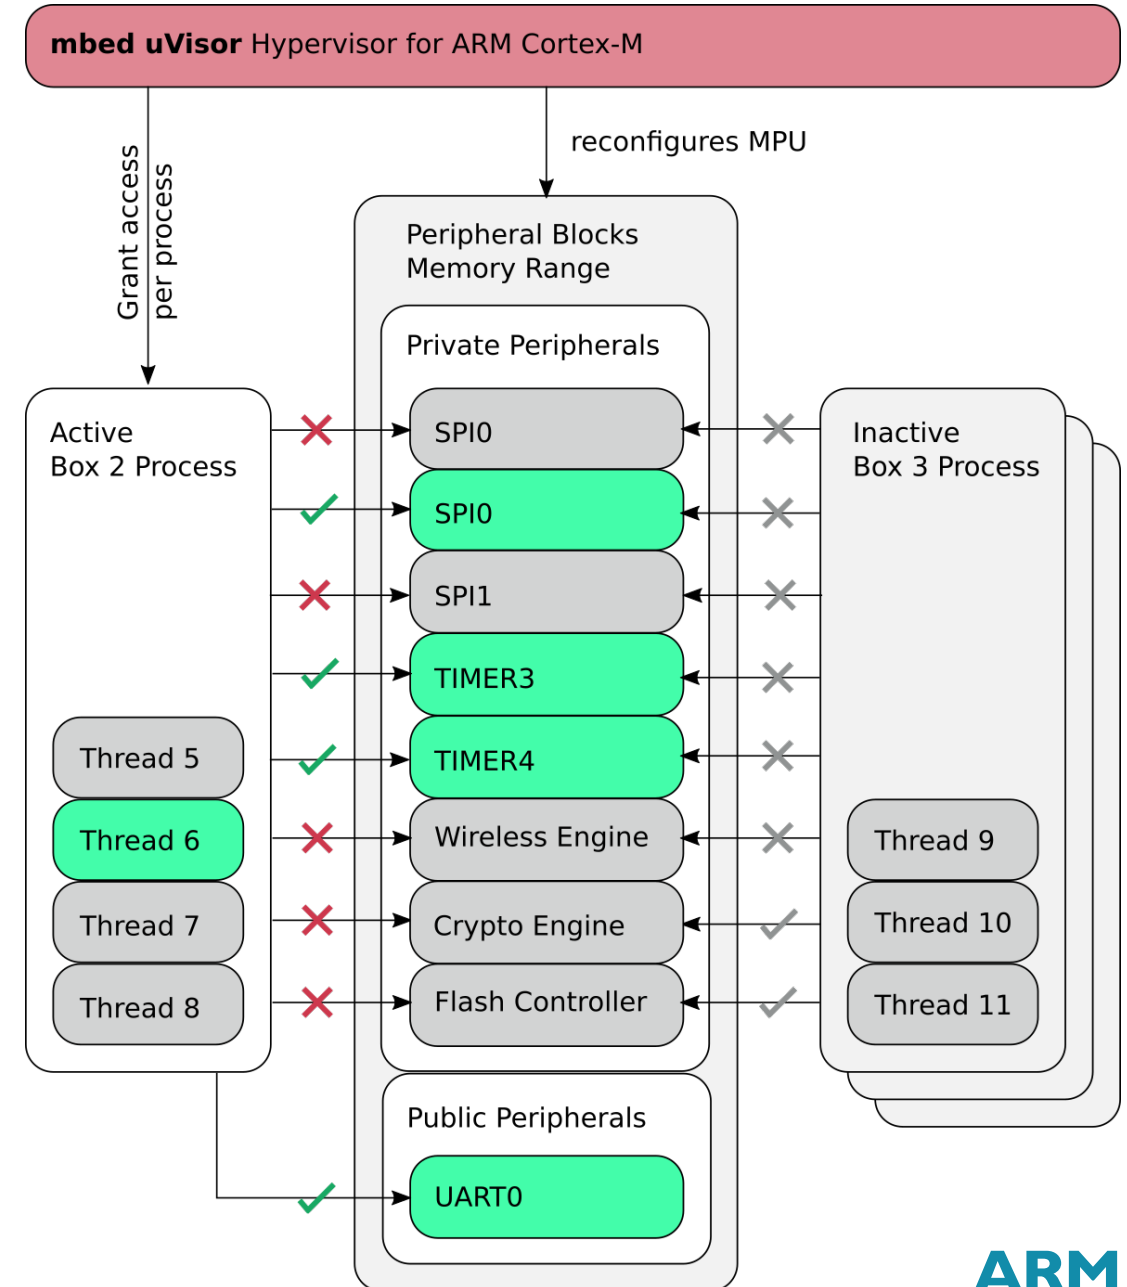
**mbed uVisor** Hypervisor for ARM Cortex-M

Grant access per process

reconfigures MPU

Peripheral Blocks Memory Range

Private Peripherals

Active Box 2 Process

SPI0

SPI0

SPI1

TIMER3

TIMER4

Wireless Engine

Crypto Engine

Flash Controller

Inactive Box 3 Process

Thread 5

Thread 6

Thread 7

Thread 8

Thread 9

Thread 10

Thread 11

Public Peripherals

UART0

ARM